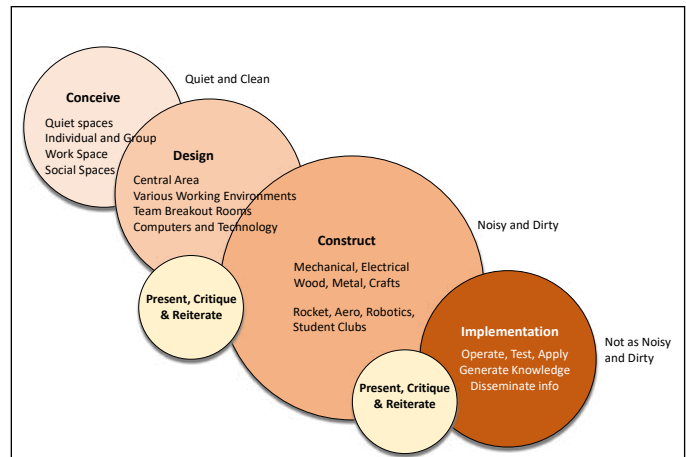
Quiet and Clean

Conceive

Quiet spaces
Individual and Group
Work Space
Social Spaces

Design

Central Area
Various Working Environments
Team Breakout Rooms
Computers and Technology

Present, Critique & Reiterate

Construct

Mechanical, Electrical
Wood, Metal, Crafts

Rocket, Aero, Robotics,
Student Clubs

Noisy and Dirty

Implementation

Operate, Test, Apply
Generate Knowledge
Disseminate info

Not as Noisy and Dirty

Present, Critique & Reiterate